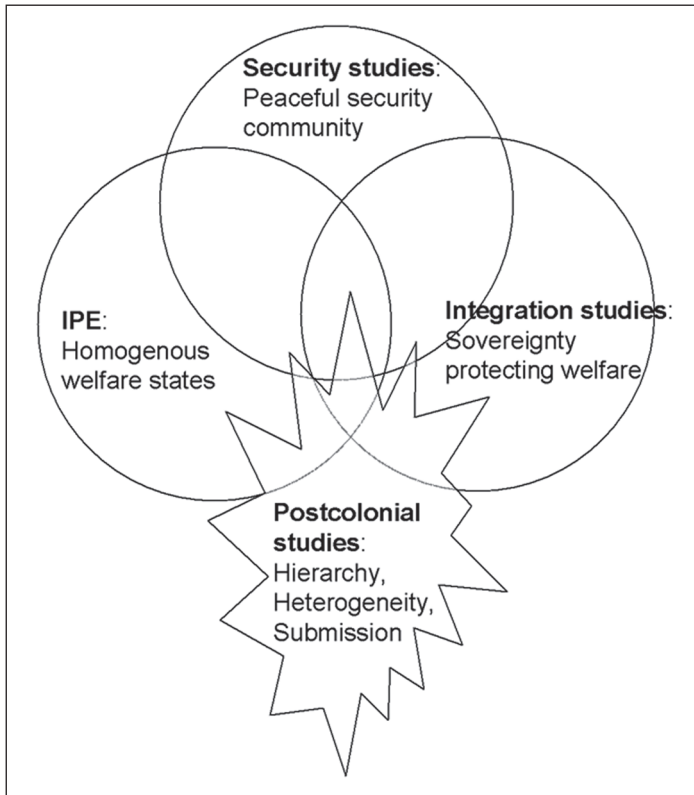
**Security studies**:
Peaceful security community

**IPE**:
Homogenous welfare states

**Integration studies**:
Sovereignty protecting welfare

**Postcolonial studies**:
Hierarchy,
Heterogeneity,
Submission